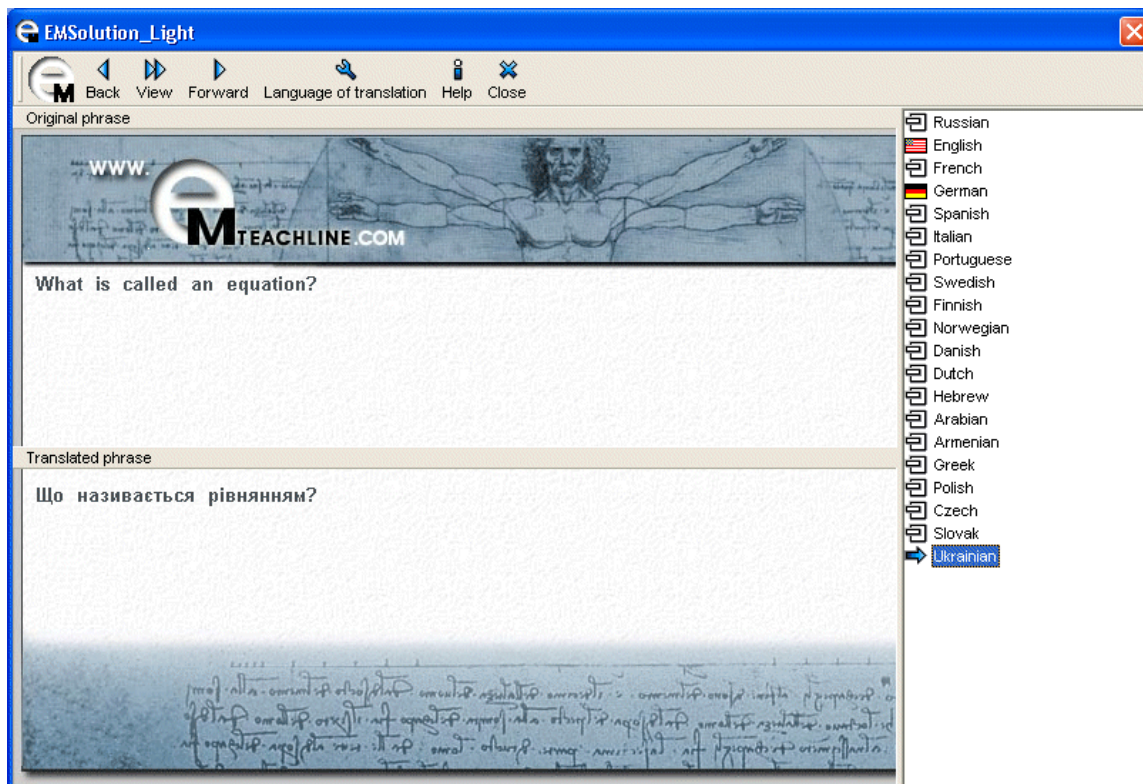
EMSolution_Light

Back View Forward Language of translation Help Close

Original phrase

WWW.
M TEACHLINE.COM

What is called an equation?

Translated phrase

Що називається рівнянням?

Russian
English
French
German
Spanish
Italian
Portuguese
Swedish
Finnish
Norwegian
Danish
Dutch
Hebrew
Arabian
Armenian
Greek
Polish
Czech
Slovak
Ukrainian